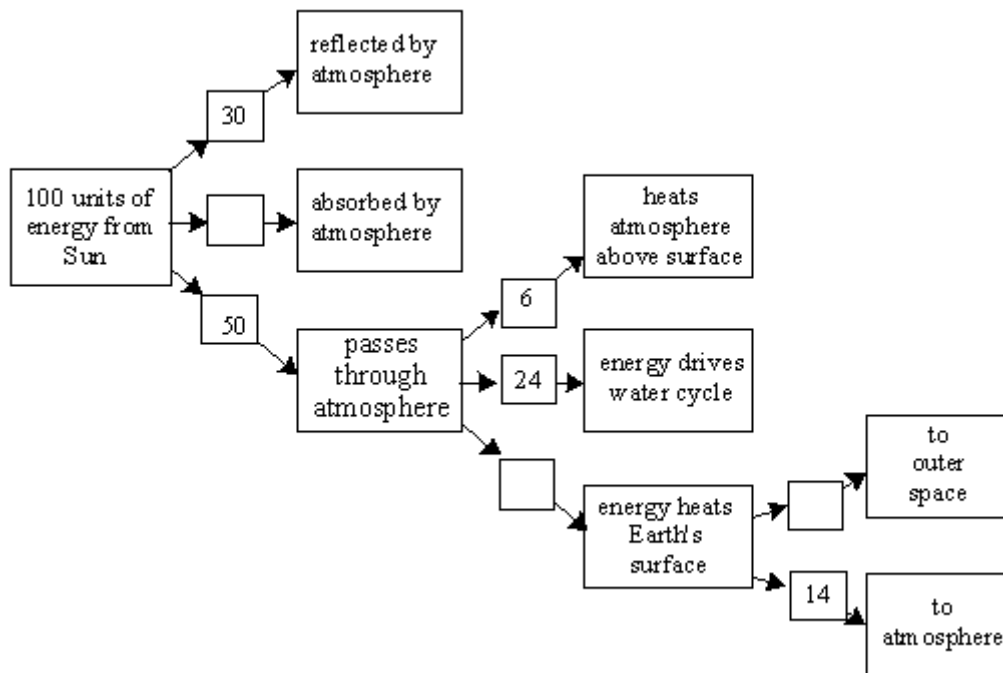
100 units of energy from Sun

30

reflected by atmosphere

absorbed by atmosphere

50

passes through atmosphere

6

heats atmosphere above surface

24

energy drives water cycle

energy heats Earth's surface

to outer space

14

to atmosphere